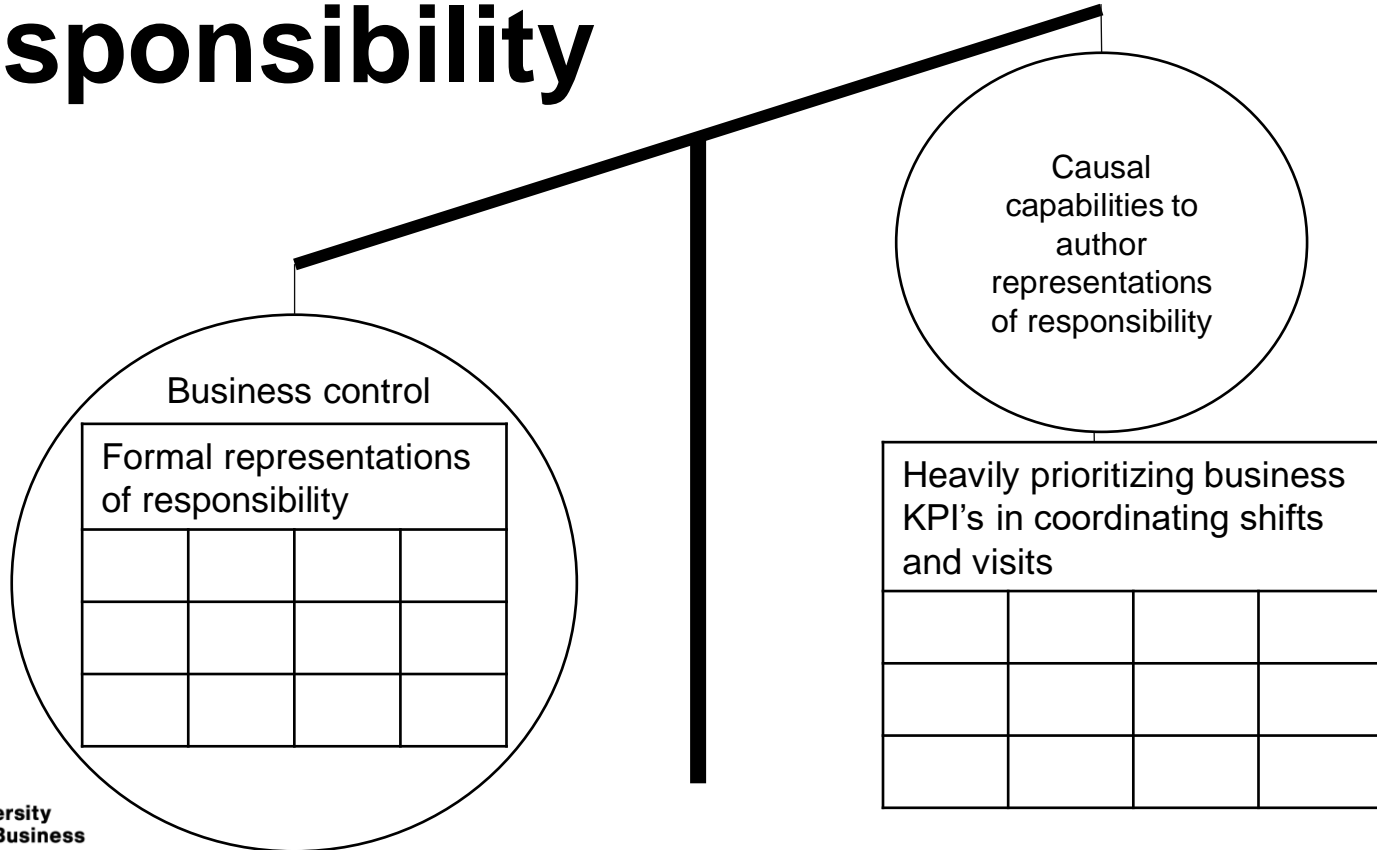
sponsibility

Business control

Formal representations of responsibility

| | | | |
|---|---|---|---|
| | | | |
| | | | |

Causal capabilities to author representations of responsibility

Heavily prioritizing business KPI's in coordinating shifts and visits

| | | | |
|---|---|---|---|
| | | | |
| | | | |

ersity
Business